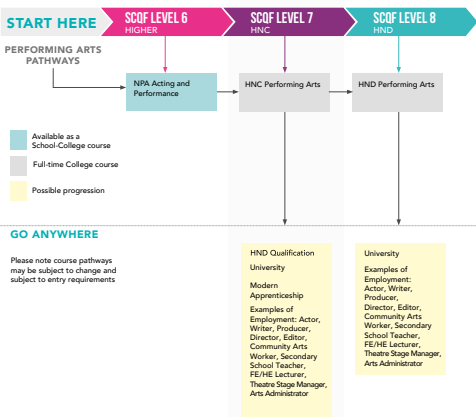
START HERE

SCQF LEVEL 6
HIGHER

SCQF LEVEL 7
HNC

SCQF LEVEL 8
HND

PERFORMING ARTS PATHWAYS

NPA Acting and Performance

HNC Performing Arts

HND Performing Arts

Available as a School-College course

Full-time College course

Possible progression

GO ANYWHERE

Please note course pathways may be subject to change and subject to entry requirements

HND Qualification

University

Modern Apprenticeship

Examples of Employment: Actor, Writer, Producer, Director, Editor, Community Arts Worker, Secondary School Teacher, FE/HE Lecturer, Theatre Stage Manager, Arts Administrator

University

Examples of Employment: Actor, Writer, Producer, Director, Editor, Community Arts Worker, Secondary School Teacher, FE/HE Lecturer, Theatre Stage Manager, Arts Administrator